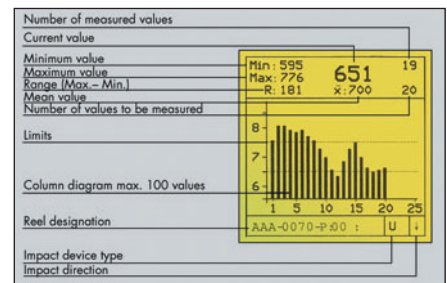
Number of measured values
Current value
Minimum value
Maximum value
Range (Max.– Min.)
Mean value
Number of values to be measured
Limits
Column diagram max. 100 values
Reel designation
Impact device type
Impact direction

Min: 595
Max: 776
R: 181
651
$\bar{x}$: 700
19
20
8
7
6
1 5 10 15 20 25
AAA-0070-P:00 :
U
↓